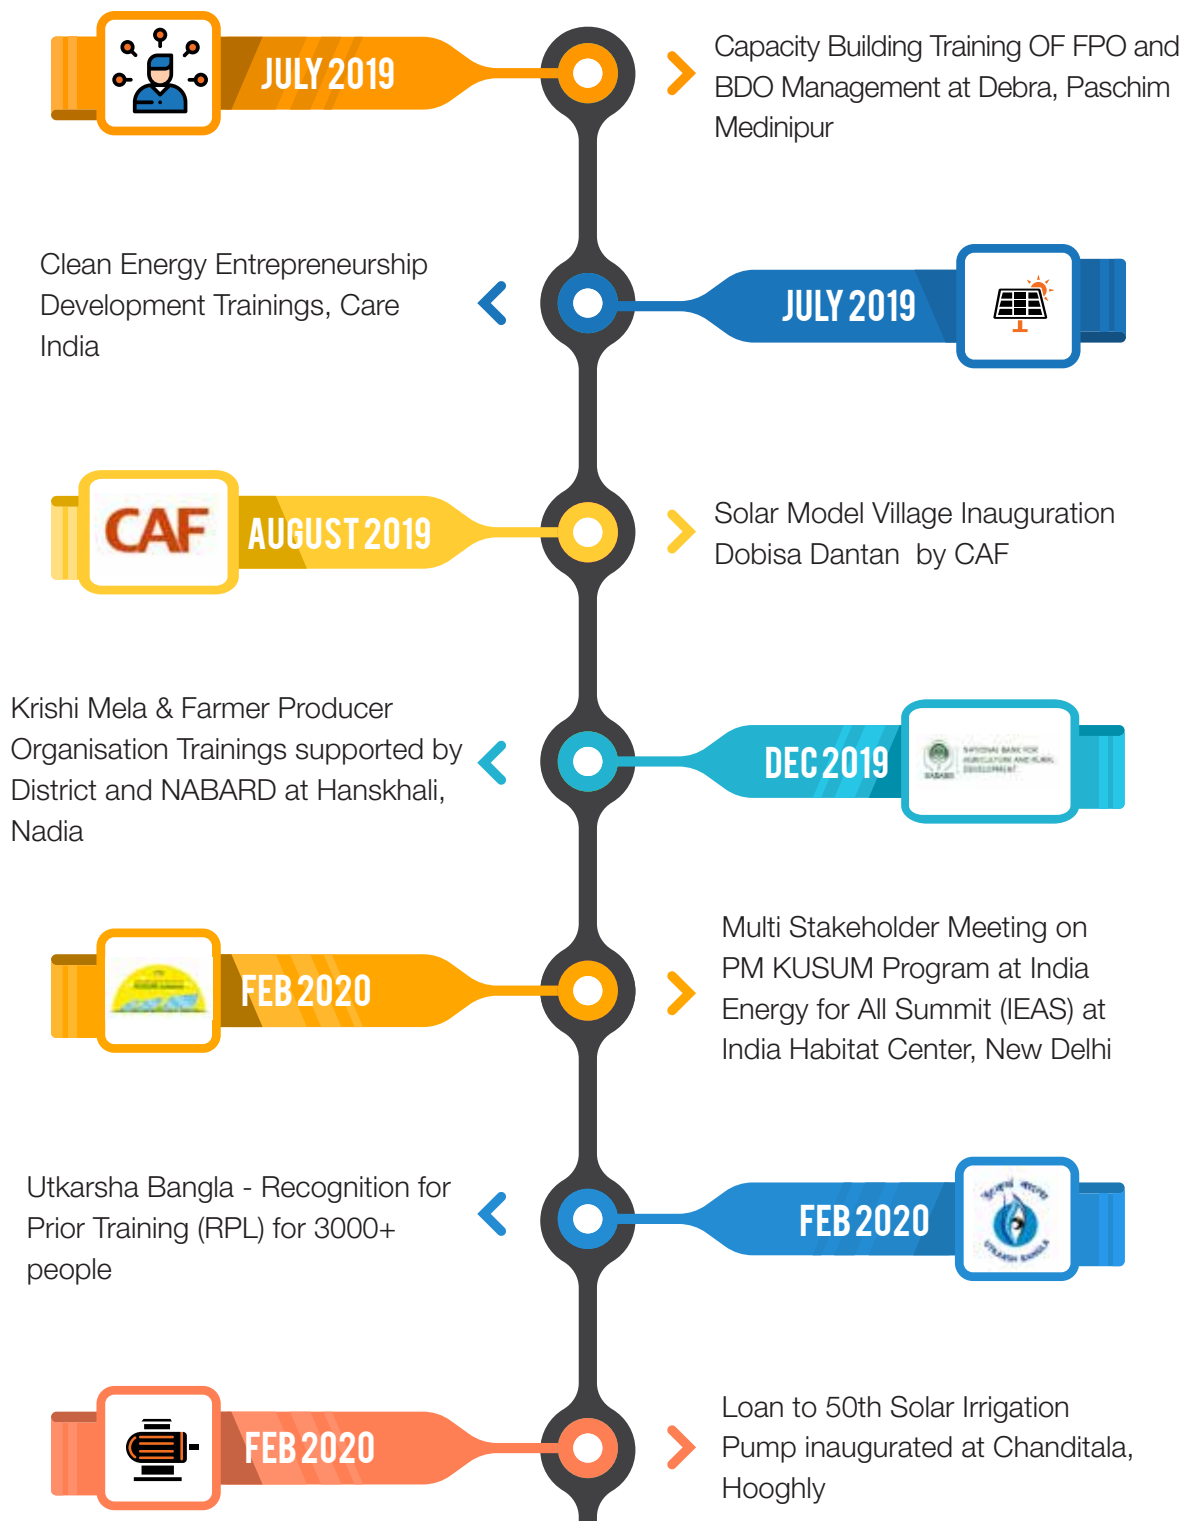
JULY 2019

Capacity Building Training OF FPO and BDO Management at Debra, Paschim Medinipur

Clean Energy Entrepreneurship Development Trainings, Care India

JULY 2019

CAF

AUGUST 2019

Solar Model Village Inauguration Dobisa Dantan by CAF

Krishi Mela & Farmer Producer Organisation Trainings supported by District and NABARD at Hanskhali, Nadia

DEC 2019

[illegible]

FEB 2020

Multi Stakeholder Meeting on PM KUSUM Program at India Energy for All Summit (IEAS) at India Habitat Center, New Delhi

Utkarsha Bangla - Recognition for Prior Training (RPL) for 3000+ people

FEB 2020

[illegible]

FEB 2020

Loan to 50th Solar Irrigation Pump inaugurated at Chanditala, Hooghly